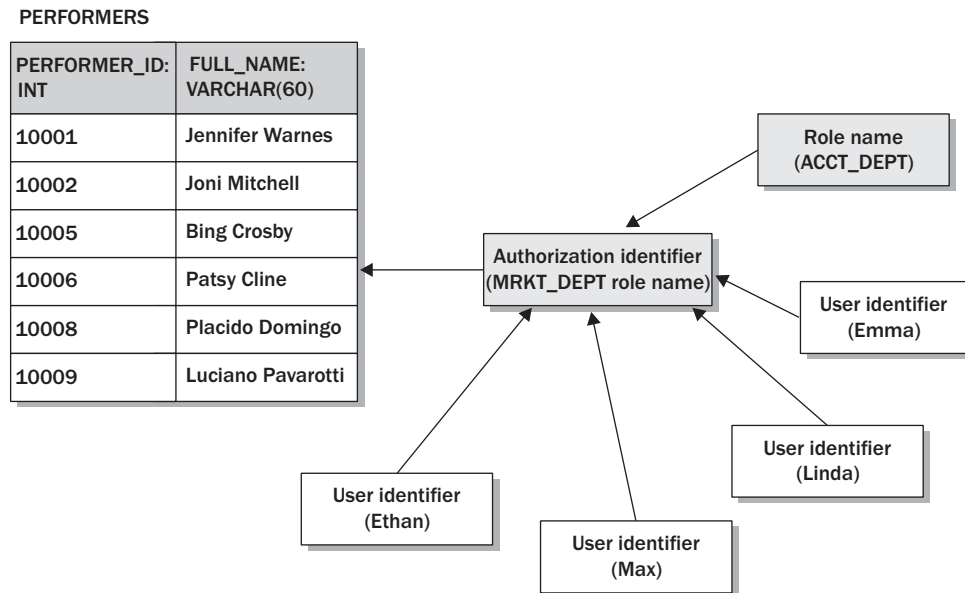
PERFORMERS

| PERFORMER_ID: INT | FULL_NAME: VARCHAR(60) |
|---|---|
| 10001 | Jennifer Warnes |
| 10002 | Joni Mitchell |
| 10005 | Bing Crosby |
| 10006 | Patsy Cline |
| 10008 | Placido Domingo |
| 10009 | Luciano Pavarotti |

Role name (ACCT_DEPT)

Authorization identifier (MRKT_DEPT role name)

User identifier (Emma)

User identifier (Linda)

User identifier (Ethan)

User identifier (Max)